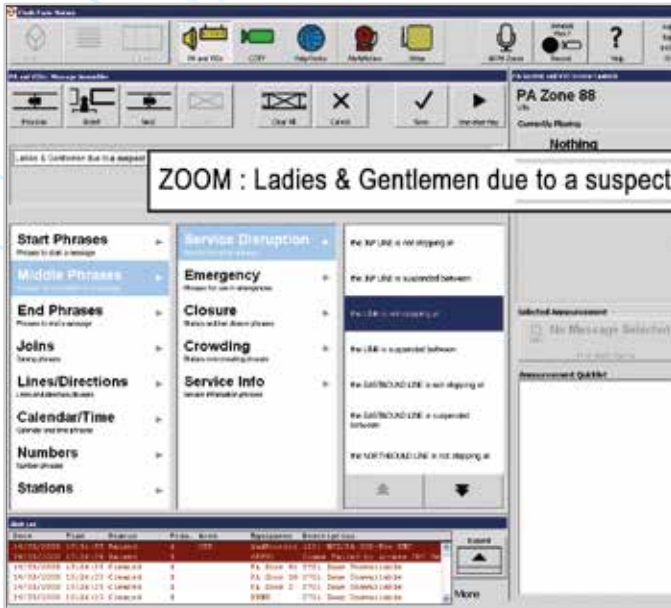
PA and VDUs Clear All Cancel Save

PA Zone 88

Currently Playing

Nothing

Ladies & Gentlemen due to a suspect

ZOOM : Ladies & Gentlemen due to a suspect

Start Phrases
Phrases to start a message

Middle Phrases

End Phrases
Phrases to end a message

Joins

Lines/Directions

Calendar/Time

Numbers

Stations

Service Disruption

Emergency
Phrases for use in emergencies

Closure

Crowding

Service Info

the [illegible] LINE is not stopping at

the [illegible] LINE is suspended between

the LINE is not stopping at

the LINE is suspended between

the EASTBOUND LINE is not stopping at

the EASTBOUND LINE is suspended between

the NORTHBOUND LINE is not stopping at

Selected Announcement

No Message Selected

Announcement Quicklist

Event

More